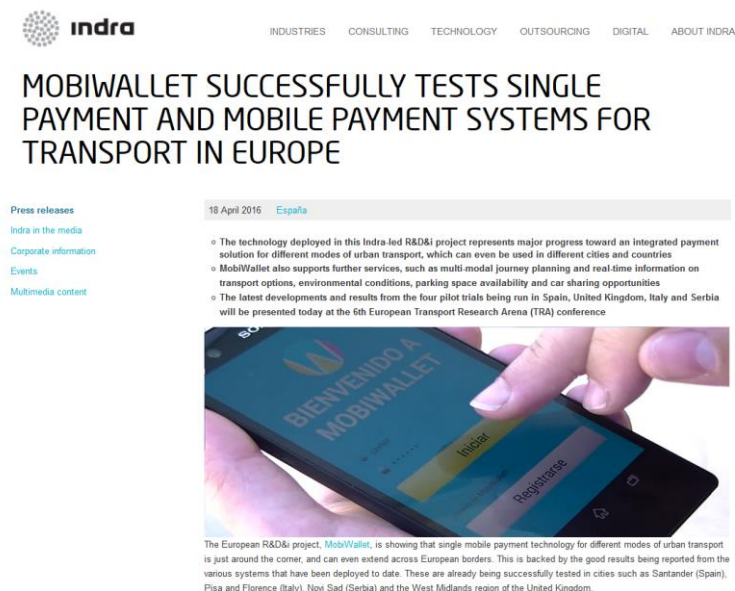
indra

INDUSTRIES CONSULTING TECHNOLOGY OUTSOURCING DIGITAL ABOUT INDRA

MOBIWALLET SUCCESSFULLY TESTS SINGLE PAYMENT AND MOBILE PAYMENT SYSTEMS FOR TRANSPORT IN EUROPE

Press releases
Indra in the media
Corporate information
Events
Multimedia content

18 April 2016 España

- The technology deployed in this Indra-led R&D&i project represents major progress toward an integrated payment solution for different modes of urban transport, which can even be used in different cities and countries
- MobiWallet also supports further services, such as multi-modal journey planning and real-time information on transport options, environmental conditions, parking space availability and car sharing opportunities
- The latest developments and results from the four pilot trials being run in Spain, United Kingdom, Italy and Serbia will be presented today at the 6th European Transport Research Arena (TRA) conference

BIENVENIDO A MOBIWALLET
Iniciar
Registrarse

The European R&D&i project, MobiWallet, is showing that single mobile payment technology for different modes of urban transport is just around the corner, and can even extend across European borders. This is backed by the good results being reported from the various systems that have been deployed to date. These are already being successfully tested in cities such as Santander (Spain), Pisa and Florence (Italy), Novi Sad (Serbia) and the West Midlands region of the United Kingdom.